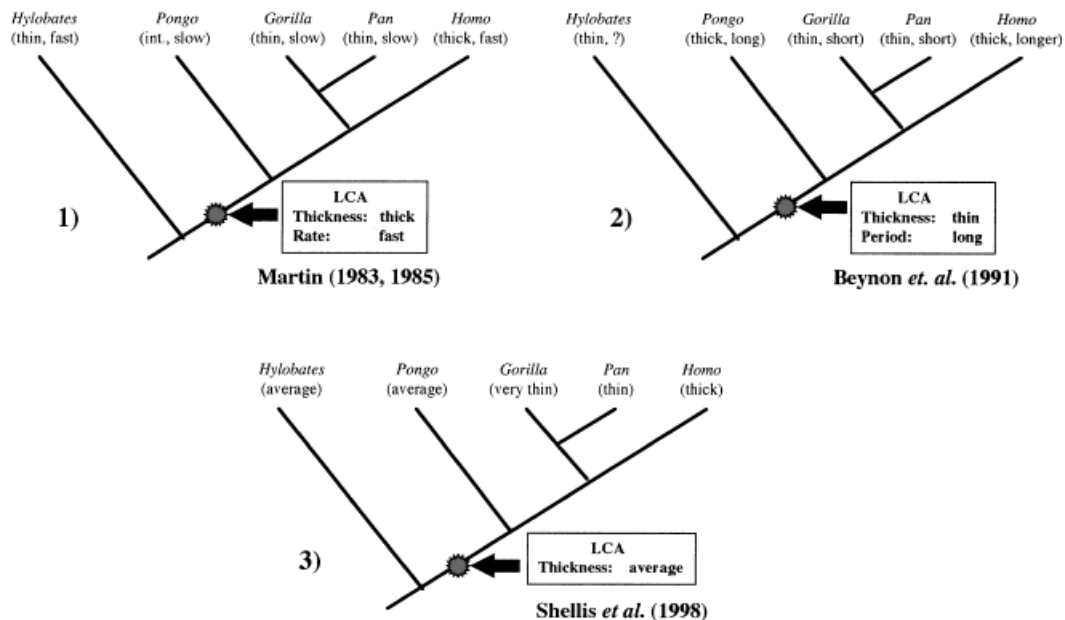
Hylobates (thin, fast)
Pongo (int., slow)
Gorilla (thin, slow)
Pan (thin, slow)
Homo (thick, fast)

1)

LCA
Thickness: thick
Rate: fast

Martin (1983, 1985)

Hylobates (thin, ?)
Pongo (thick, long)
Gorilla (thin, short)
Pan (thin, short)
Homo (thick, longer)

2)

LCA
Thickness: thin
Period: long

Beynon et. al. (1991)

Hylobates (average)
Pongo (average)
Gorilla (very thin)
Pan (thin)
Homo (thick)

3)

LCA
Thickness: average

Shellis et al. (1998)